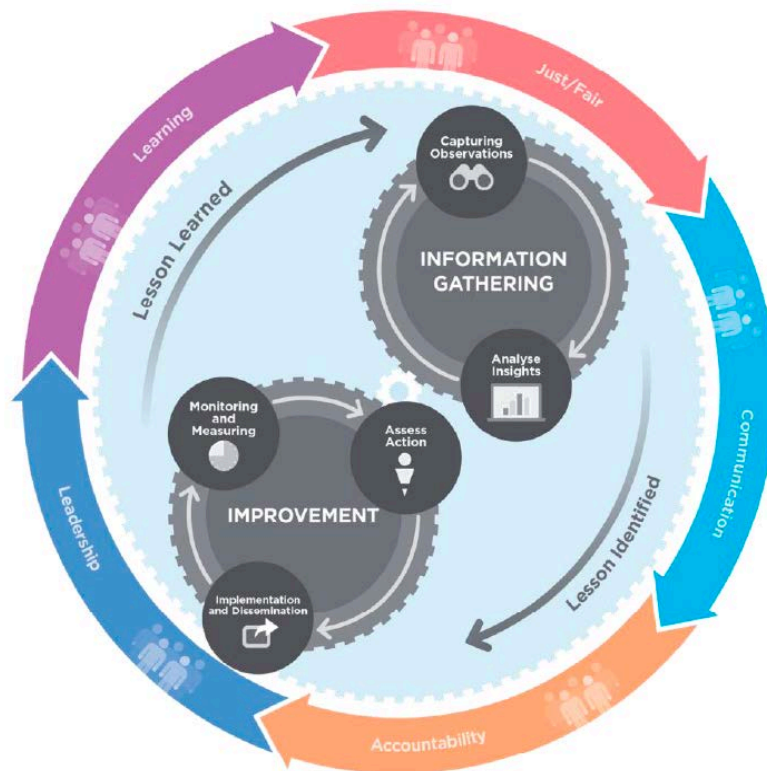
Learning

Just/Fair

Communication

Accountability

Leadership

Lesson Learned

Capturing Observations

INFORMATION GATHERING

Analyse Insights

Lesson Identified

Monitoring and Measuring

Assess Action

IMPROVEMENT

Implementation and Dissemination